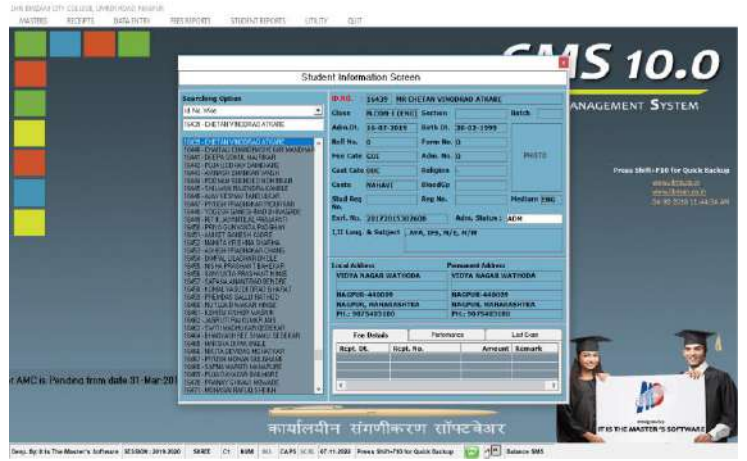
SHRI BINZANI CITY COLLEGE, UMRED ROAD NAGPUR

MASTERS RECEIPTS DATA ENTRY FEES REPORTS STUDENT REPORTS UTILITY QUIT

SMS 10.0

ANAGEMENT SYSTEM

Student Information Screen

Searching Option

Id No. Wise

15439 - CHETAN VINODRAO ATKARE

15439 - CHETAN VINODRAO ATKARE

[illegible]

Id.No. 15439 MR CHETAN VINODRAO ATKARE

Class B.COM I (ENG) Section Batch

Adm.Dt. 16-07-2019 Birth Dt. 20-02-1999

Roll No. 0 Form No. 0

Fee Cate GOI Adm. No. 0

PHOTO

Cast Cate OBC Religion

Caste MAHALI BloodGp

Stud Reg No. Reg No. Medium ENG

Enrl. No. 20172015302606 Adm. Status : ADM

L/I Lang. & Subject AFA, EPS, M/E, M/M

Local Address

VIDYA NAGAR WATHODA

NAGPUR -440009

NAGPUR, MAHARASHTRA

PH.: 9875405180

Permanent Address

VIDYA NAGAR WATHODA

NAGPUR -440009

NAGPUR, MAHARASHTRA

PH.: 9875405180

Fee Details Performance Last Exam

| Rcpt. Dt. | Rcpt. No. | Amount | Remark |
|---|---|---|---|

Press Shift+F10 for Quick Backup

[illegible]

r AMC is Pending from date 31-Mar-20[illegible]

कार्यालीन संगणीकरण सॉफ्टवेअर

IT IS THE MASTER'S SOFTWARE

Devp. By: It Is The Master's Software SESSION : 2019-2020 SAVE C1 NUM INS CAPS SCRL 07-11-2020 Press Shift+F10 for Quick Backup Balance SMS